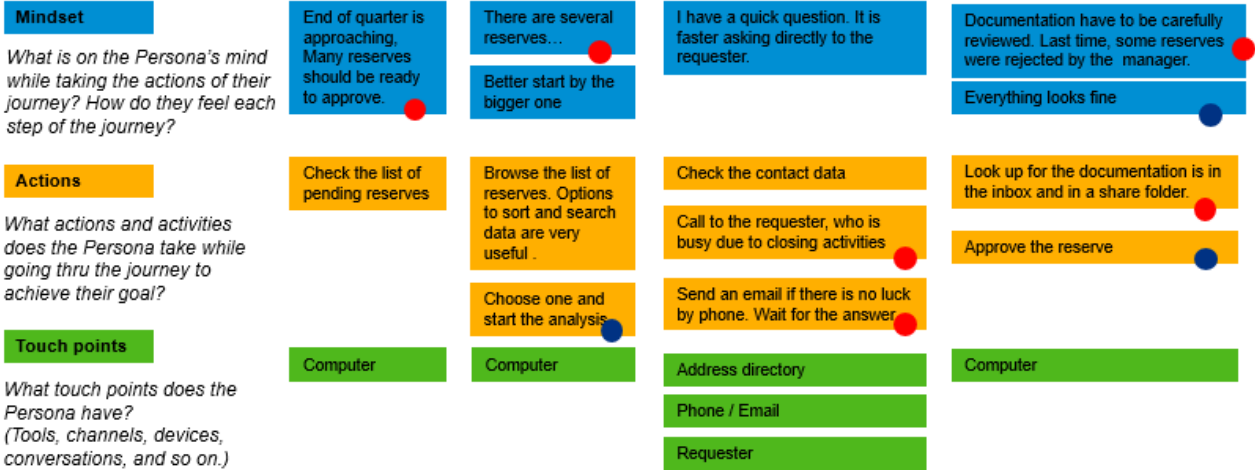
Mindset

What is on the Persona's mind while taking the actions of their journey? How do they feel each step of the journey?

End of quarter is approaching, Many reserves should be ready to approve.

There are several reserves…

Better start by the bigger one

I have a quick question. It is faster asking directly to the requester.

Documentation have to be carefully reviewed. Last time, some reserves were rejected by the manager.

Everything looks fine

Actions

What actions and activities does the Persona take while going thru the journey to achieve their goal?

Check the list of pending reserves

Browse the list of reserves. Options to sort and search data are very useful .

Choose one and start the analysis

Check the contact data

Call to the requester, who is busy due to closing activities

Send an email if there is no luck by phone. Wait for the answer

Look up for the documentation is in the inbox and in a share folder.

Approve the reserve

Touch points

What touch points does the Persona have? (Tools, channels, devices, conversations, and so on.)

Computer

Computer

Address directory

Phone / Email

Requester

Computer